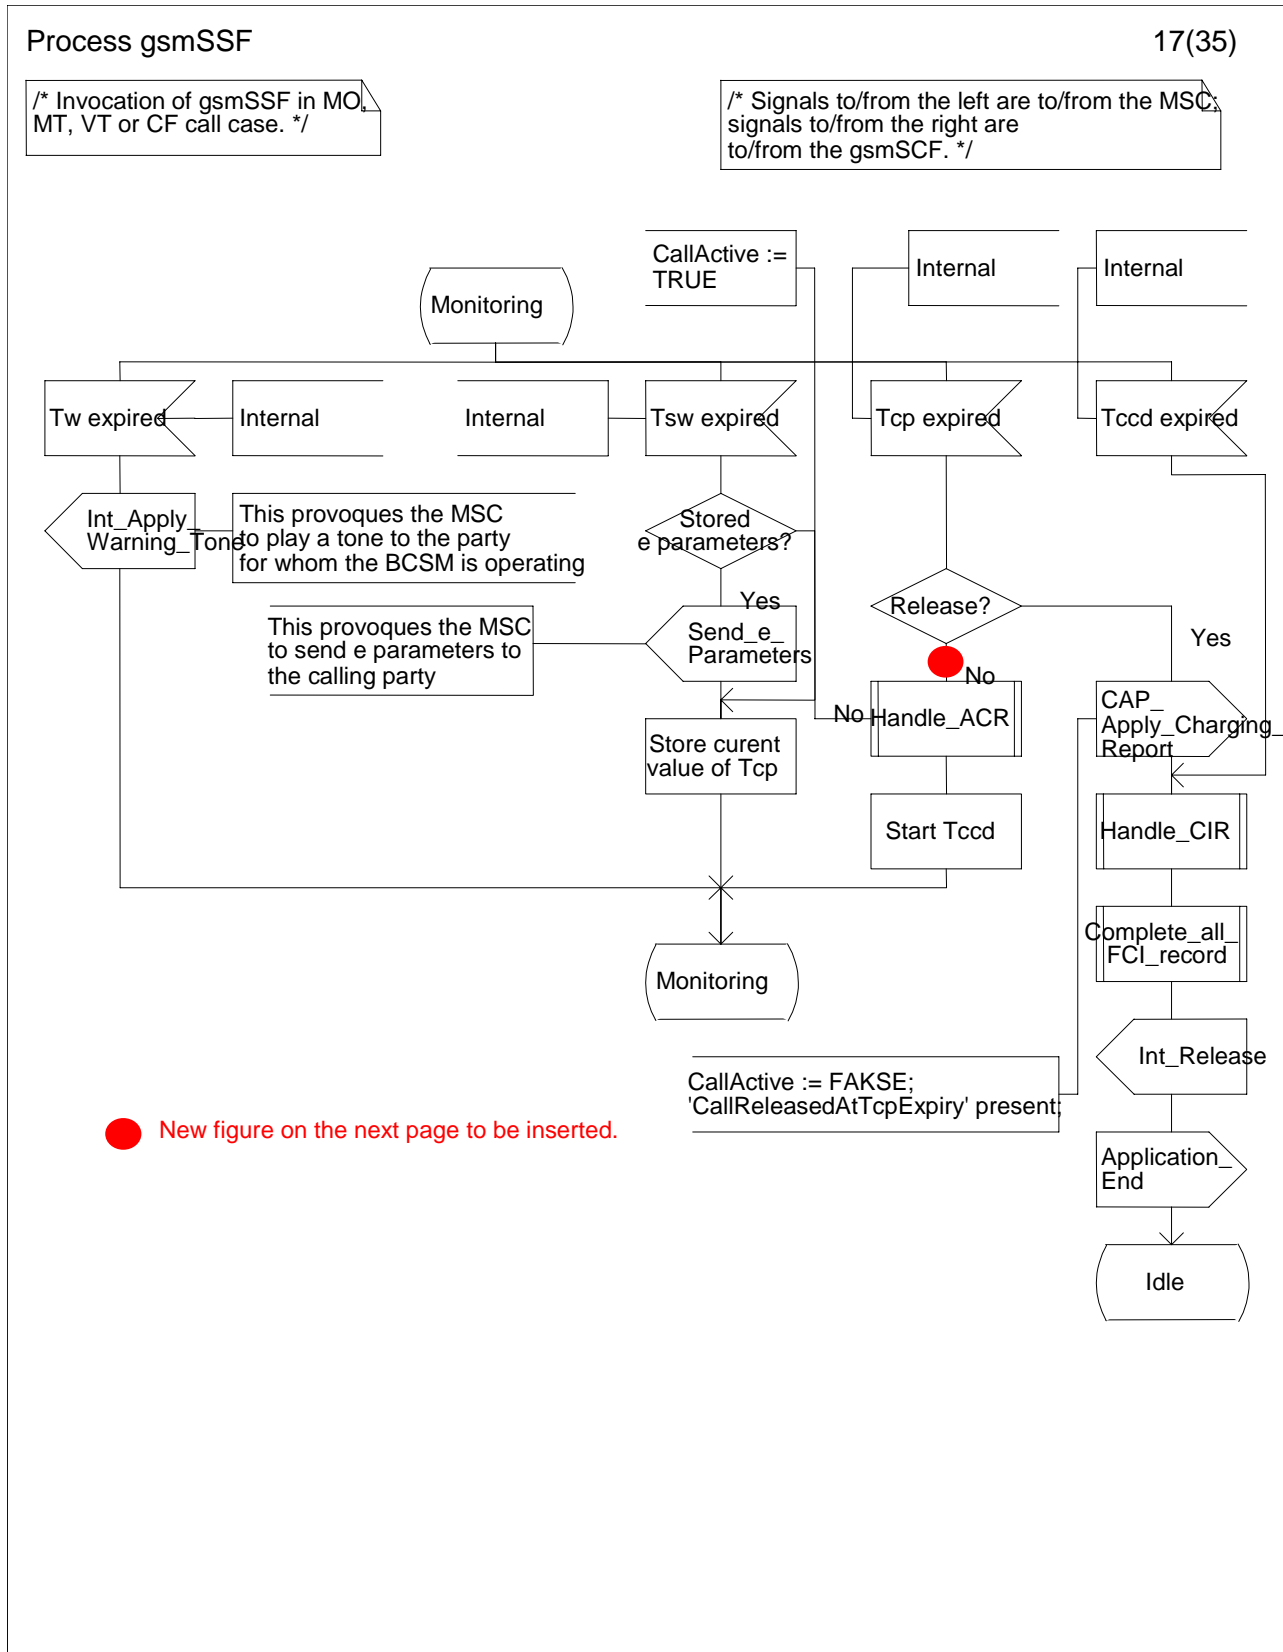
Process gsmSSF

17(35)

/* Invocation of gsmSSF in MO, MT, VT or CF call case. */

/* Signals to/from the left are to/from the MSC; signals to/from the right are to/from the gsmSCF. */

CallActive := TRUE

Internal

Internal

Monitoring

Tw expired

Internal

Internal

Tsw expired

Tcp expired

Tccd expired

Int_Apply_ Warning_Tone

This provoques the MSC to play a tone to the party for whom the BCSM is operating

Stored e parameters?

Yes

This provoques the MSC to send e parameters to the calling party

Send_e_ Parameters

Release?

Yes

No

No

Handle_ACR

CAP_ Apply_Charging_ Report

Store curent value of Tcp

Start Tccd

Handle_CIR

Complete_all_ FCI_record

Monitoring

Int_Release

CallActive := FAKSE; 'CallReleasedAtTcpExpiry' present;

New figure on the next page to be inserted.

Application_ End

Idle